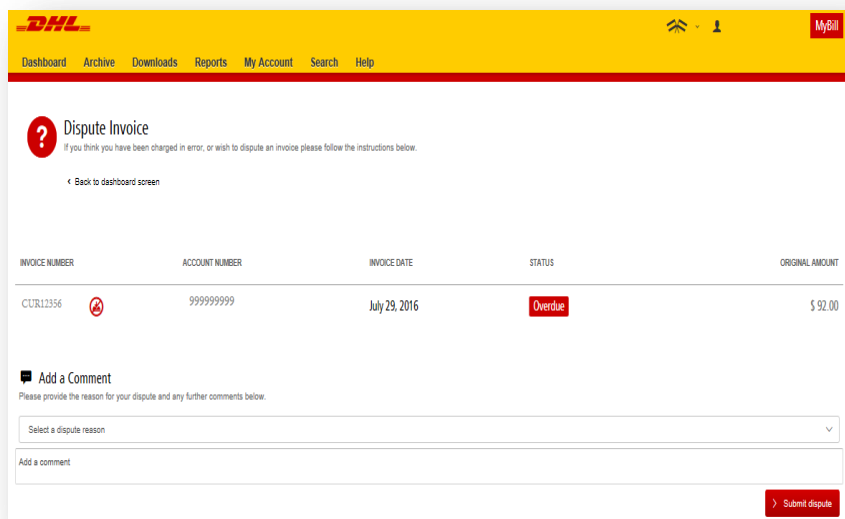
DHL

MyBill

Dashboard Archive Downloads Reports My Account Search Help

Dispute Invoice
If you think you have been charged in error, or wish to dispute an invoice please follow the instructions below.

‹ Back to dashboard screen

| INVOICE NUMBER | ACCOUNT NUMBER | INVOICE DATE | STATUS | ORIGINAL AMOUNT |
|---|---|---|---|---|
| CUR12356 | 999999999 | July 29, 2016 | Overdue | $ 92.00 |

Add a Comment
Please provide the reason for your dispute and any further comments below.

Select a dispute reason

Add a comment

› Submit dispute